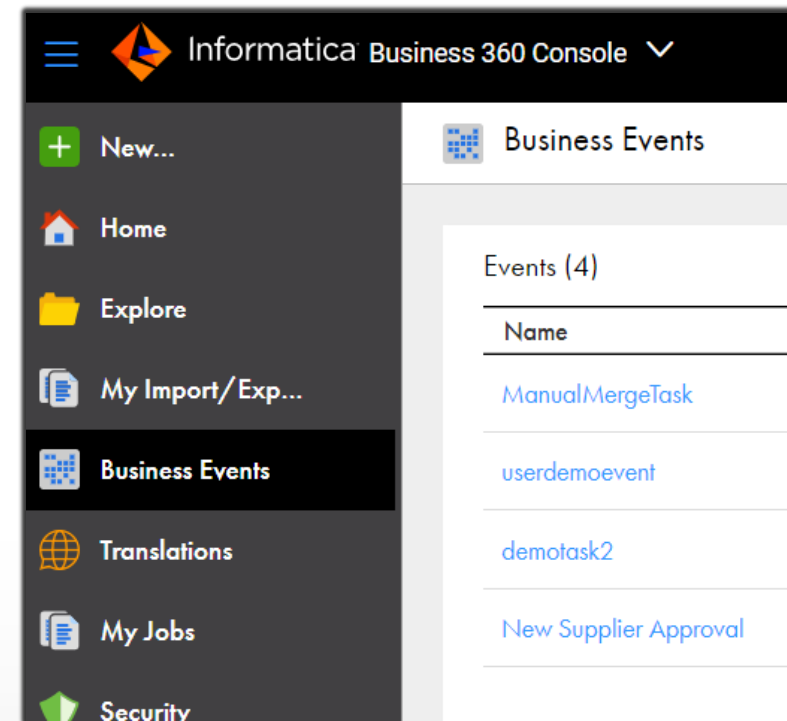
Informatica Business 360 Console

New...

Home

Explore

My Import/Exp...

Business Events

Translations

My Jobs

Security

Business Events

Events (4)

| Name |
|---|
| ManualMergeTask |
| userdemoevent |
| demotask2 |
| New Supplier Approval |